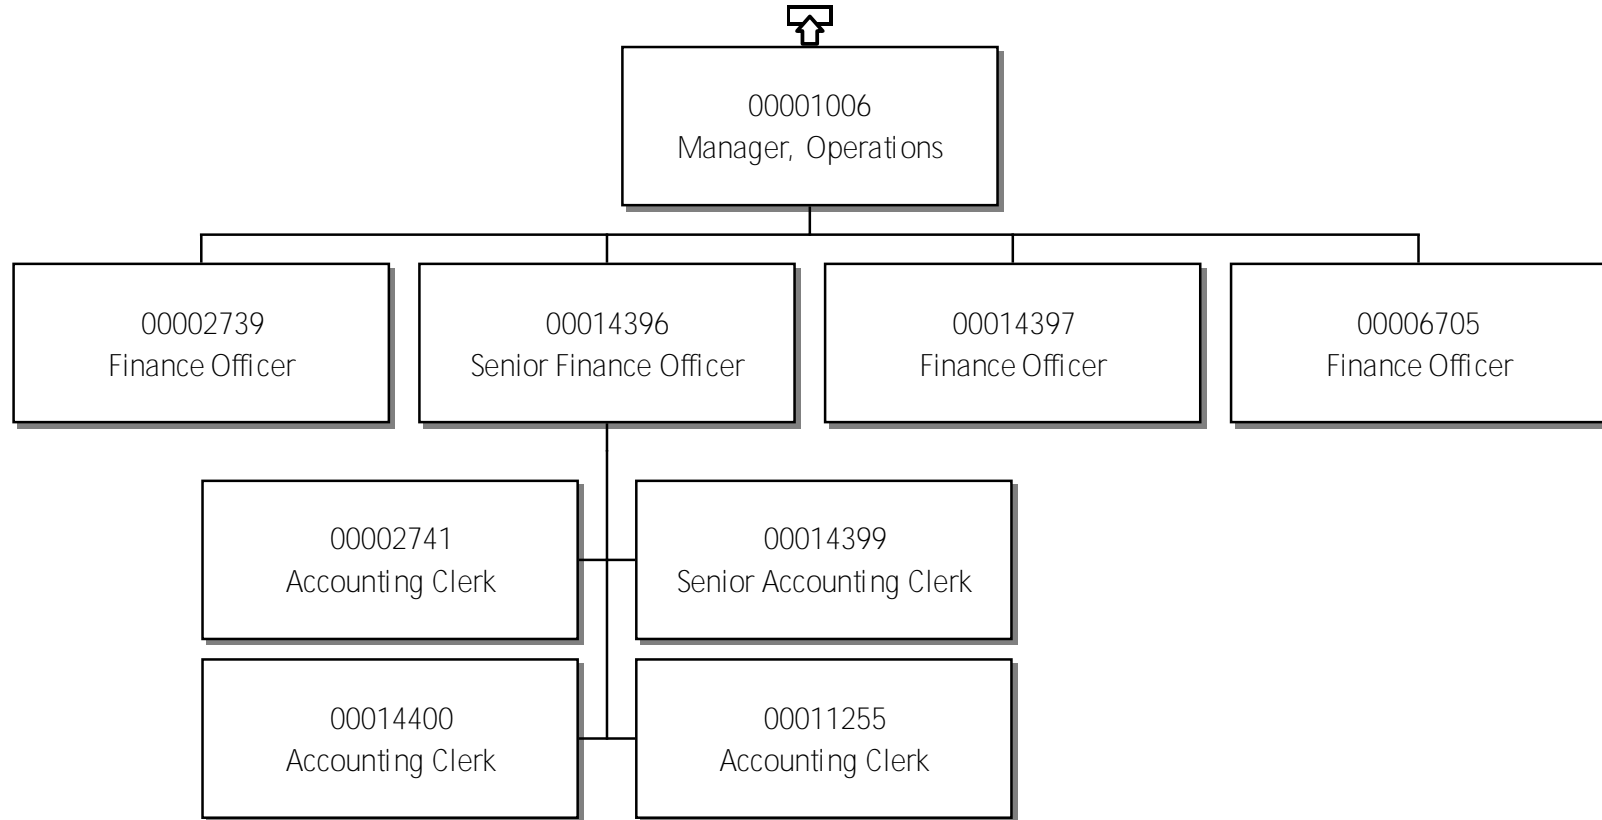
00001006
Manager, Operations

00002739
Finance Officer

00014396
Senior Finance Officer

00014397
Finance Officer

00006705
Finance Officer

00002741
Accounting Clerk

00014399
Senior Accounting Clerk

00014400
Accounting Clerk

00011255
Accounting Clerk